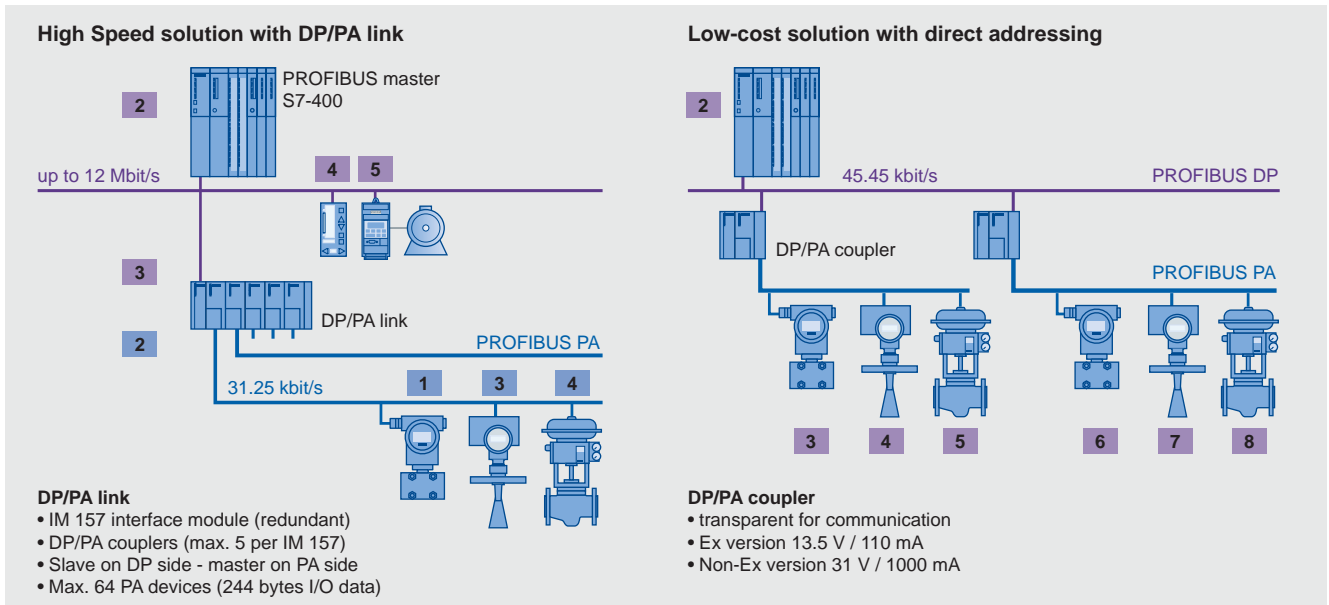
High Speed solution with DP/PA link

2

PROFIBUS master
S7-400

up to 12 Mbit/s

4 5

3

DP/PA link

2

PROFIBUS PA

31.25 kbit/s

1 3 4

DP/PA link
• IM 157 interface module (redundant)
• DP/PA couplers (max. 5 per IM 157)
• Slave on DP side - master on PA side
• Max. 64 PA devices (244 bytes I/O data)

Low-cost solution with direct addressing

2

45.45 kbit/s

PROFIBUS DP

DP/PA coupler

PROFIBUS PA

3 4 5 6 7 8

DP/PA coupler
• transparent for communication
• Ex version 13.5 V / 110 mA
• Non-Ex version 31 V / 1000 mA